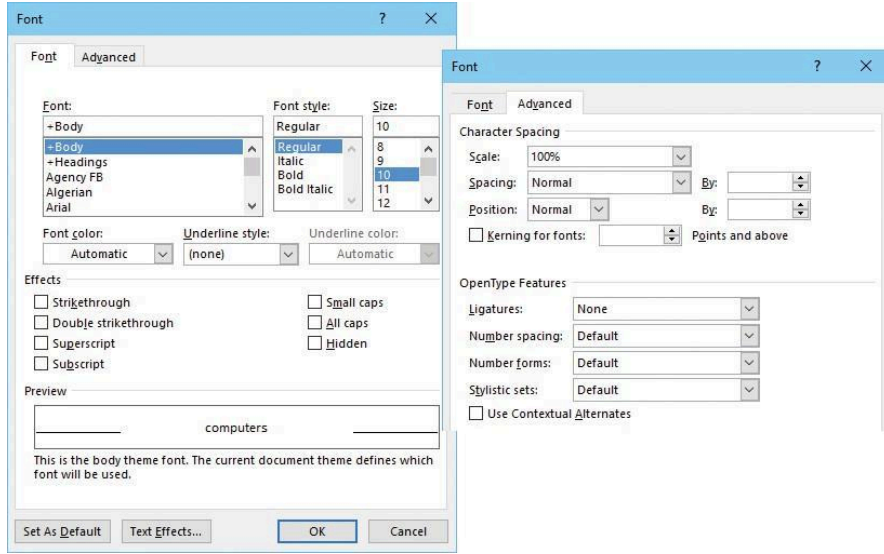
Font ? ×

Font Advanced

Font:
+Body
+Body
+Headings
Agency FB
Algerian
Arial

Font style:
Regular
Regular
Italic
Bold
Bold Italic

Size:
10
8
9
10
11
12

Font color:
Automatic

Underline style:
(none)

Underline color:
Automatic

Effects

Strikethrough
Double strikethrough
Superscript
Subscript

Small caps
All caps
Hidden

Preview

computers

This is the body theme font. The current document theme defines which font will be used.

Set As Default
Text Effects...
OK
Cancel

Font ? ×

Font Advanced

Character Spacing

Scale: 100%
Spacing: Normal By:
Position: Normal By:
Kerning for fonts: Points and above

OpenType Features

Ligatures: None
Number spacing: Default
Number forms: Default
Stylistic sets: Default
Use Contextual Alternates